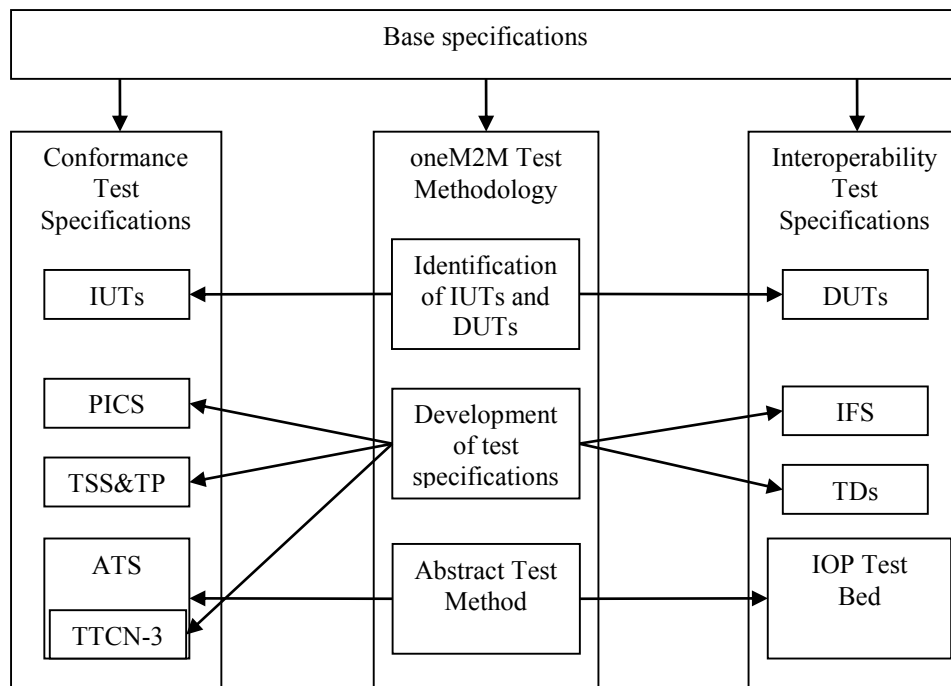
Base specifications

Conformance Test Specifications

IUTs

PICS

TSS&TP

ATS

TTCN-3

oneM2M Test Methodology

Identification of IUTs and DUTs

Development of test specifications

Abstract Test Method

Interoperability Test Specifications

DUTs

IFS

TDs

IOP Test Bed